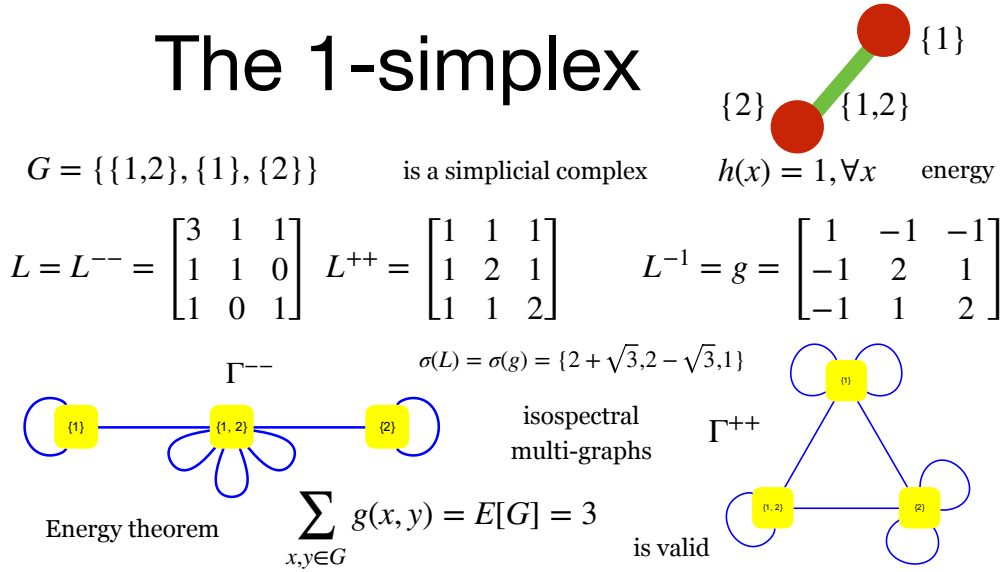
The 1-simplex

$\{1\}$

$\{2\}$ $\{1,2\}$

$G = \{\{1,2\},\{1\},\{2\}\}$ is a simplicial complex $h(x) = 1, \forall x$ energy

$L = L^{--} = \begin{bmatrix} 3 & 1 & 1 \\ 1 & 1 & 0 \\ 1 & 0 & 1 \end{bmatrix}$ $L^{++} = \begin{bmatrix} 1 & 1 & 1 \\ 1 & 2 & 1 \\ 1 & 1 & 2 \end{bmatrix}$ $L^{-1} = g = \begin{bmatrix} 1 & -1 & -1 \\ -1 & 2 & 1 \\ -1 & 1 & 2 \end{bmatrix}$

$\Gamma^{--}$

$\sigma(L) = \sigma(g) = \{2+\sqrt{3}, 2-\sqrt{3}, 1\}$

{1} {1, 2} {2}

isospectral multi-graphs

$\Gamma^{++}$

{1}

{1, 2} {2}

Energy theorem $\sum_{x,y \in G} g(x,y) = E[G] = 3$ is valid